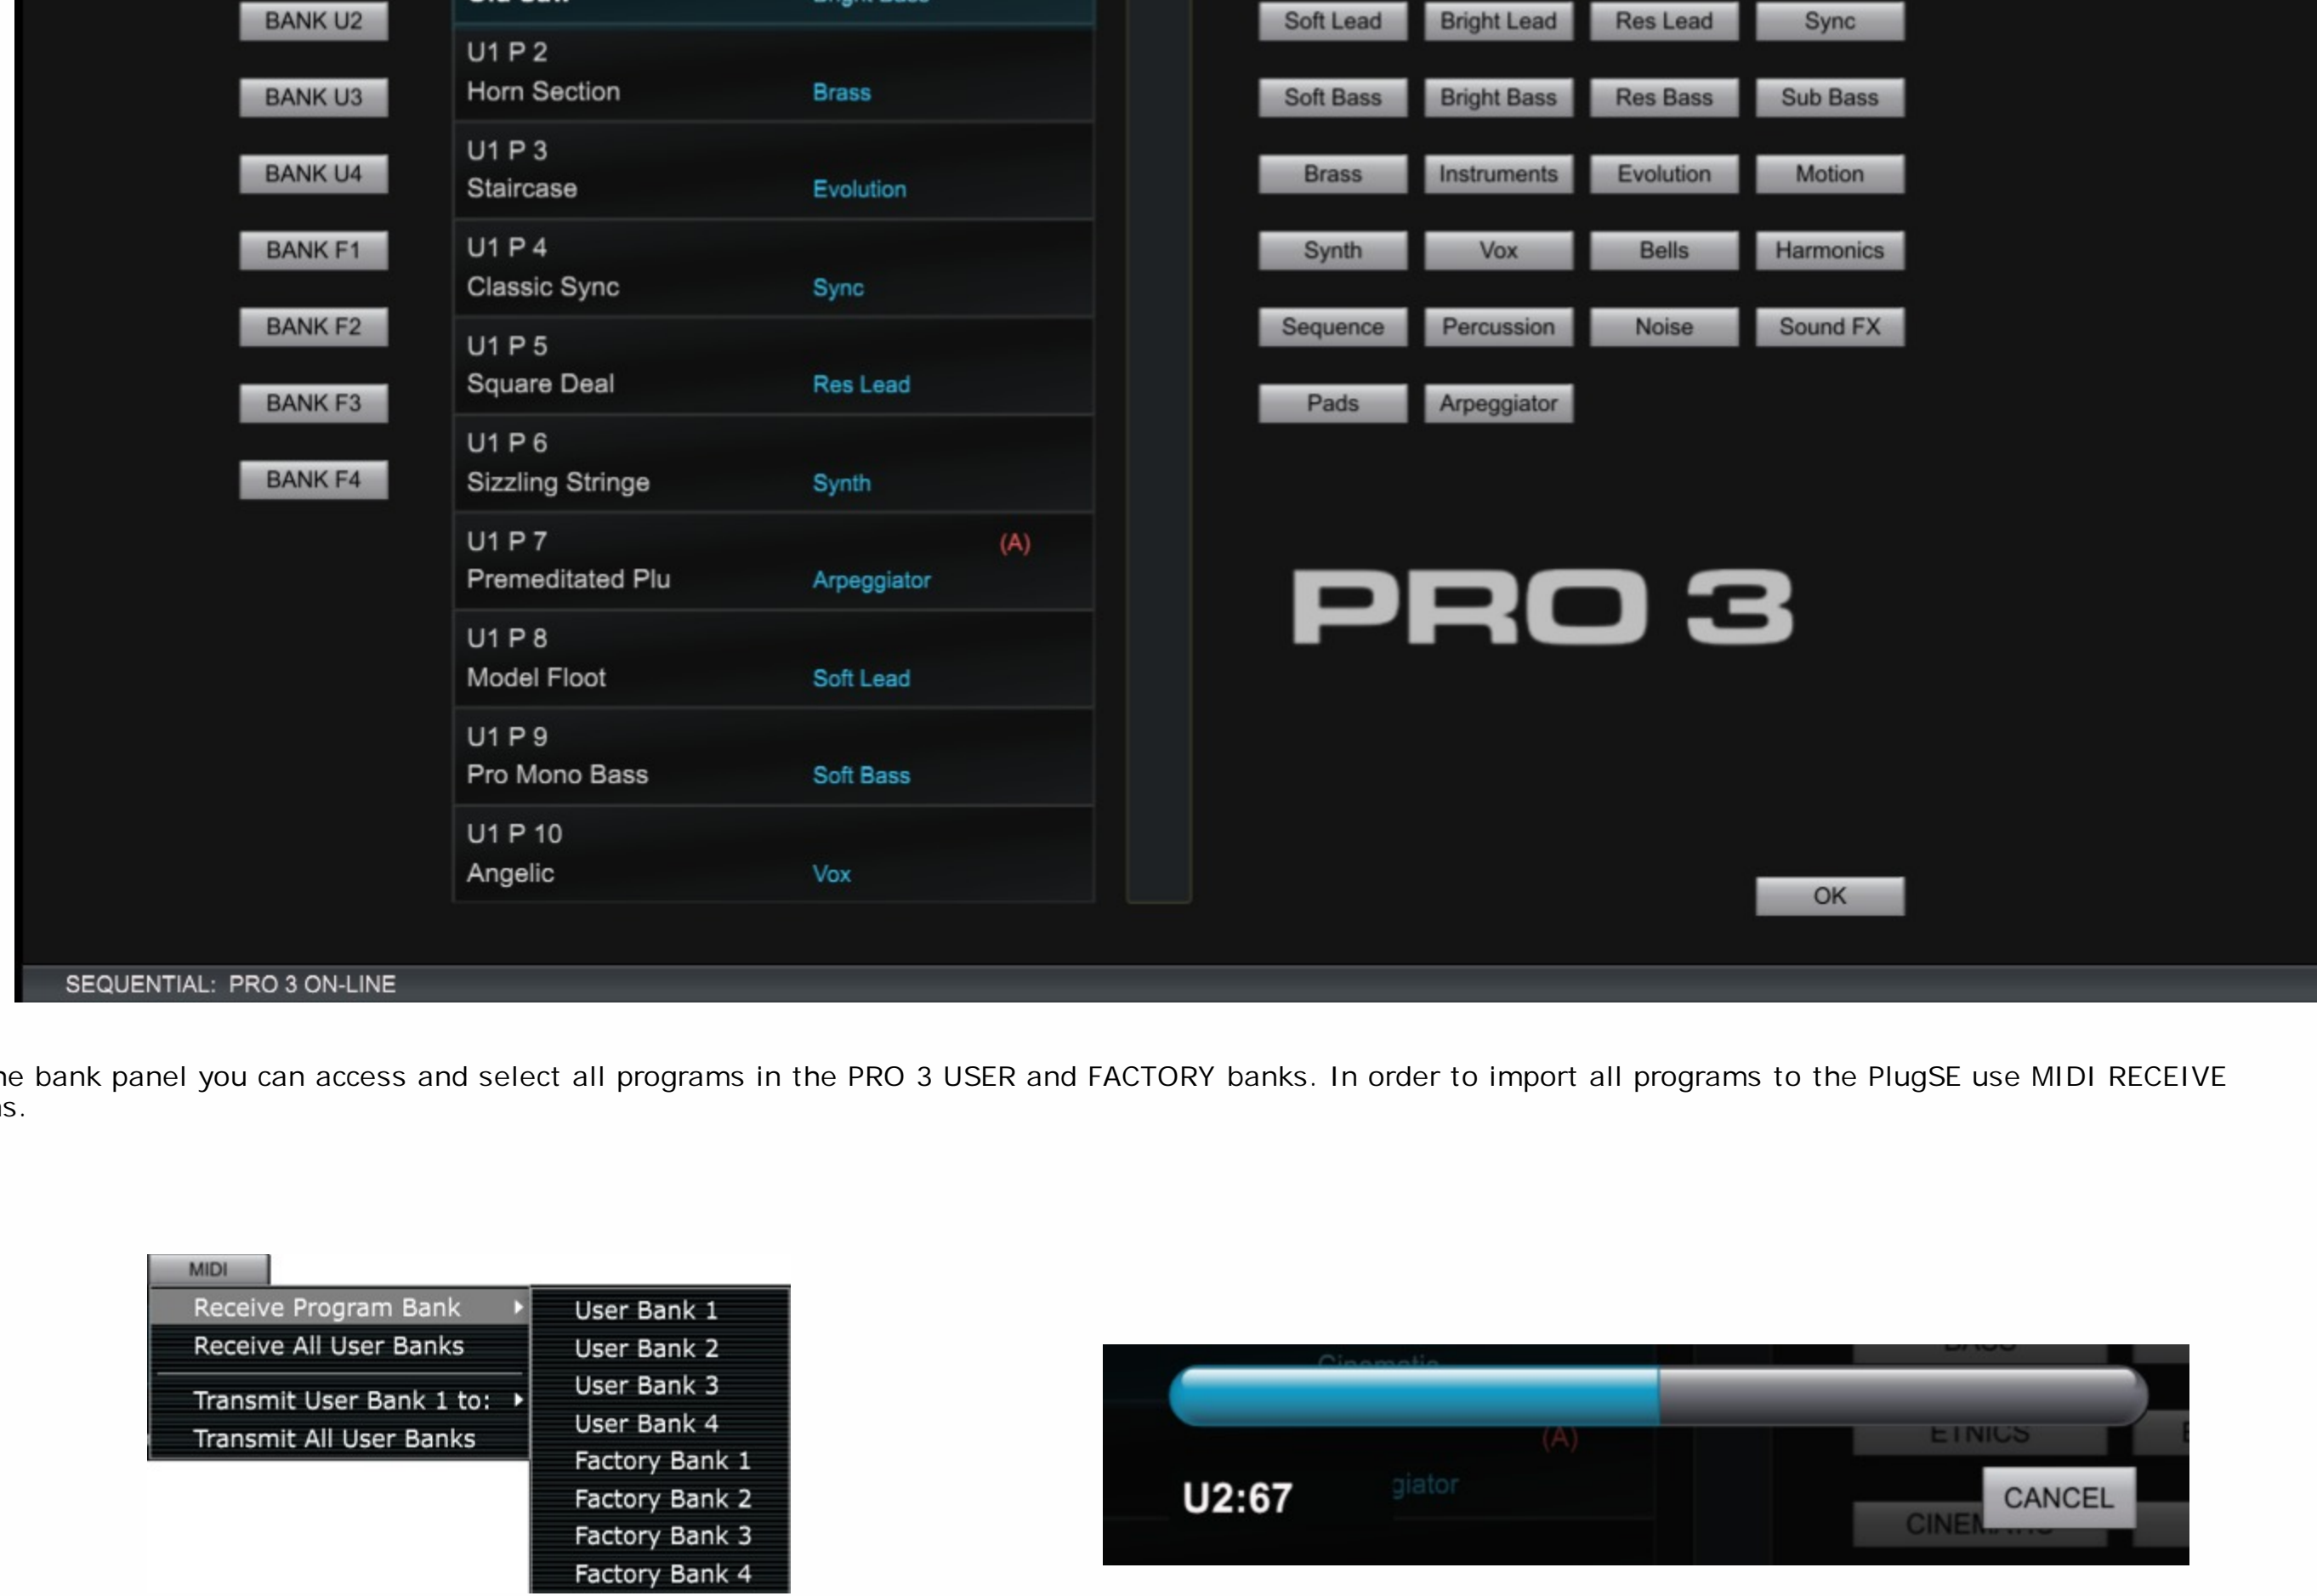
BANK U2
BANK U3
BANK U4
BANK F1
BANK F2
BANK F3
BANK F4

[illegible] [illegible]

U1 P 2
Horn Section Brass

U1 P 3
Staircase Evolution

U1 P 4
Classic Sync Sync

U1 P 5
Square Deal Res Lead

U1 P 6
Sizzling Stringe Synth

U1 P 7 (A)
Premeditated Plu Arpeggiator

U1 P 8
Model Floot Soft Lead

U1 P 9
Pro Mono Bass Soft Bass

U1 P 10
Angelic Vox

| Soft Lead | Bright Lead | Res Lead | Sync |
|---|---|---|---|
| Soft Bass | Bright Bass | Res Bass | Sub Bass |
| Brass | Instruments | Evolution | Motion |
| Synth | Vox | Bells | Harmonics |
| Sequence | Percussion | Noise | Sound FX |
| Pads | Arpeggiator | | |

PRO 3

OK

SEQUENTIAL: PRO 3 ON-LINE

he bank panel you can access and select all programs in the PRO 3 USER and FACTORY banks. In order to import all programs to the PlugSE use MIDI RECEIVE ns.

MIDI
Receive Program Bank
Receive All User Banks
Transmit User Bank 1 to:
Transmit All User Banks

User Bank 1
User Bank 2
User Bank 3
User Bank 4
Factory Bank 1
Factory Bank 2
Factory Bank 3
Factory Bank 4

Cinematic
BASS
(A)
ETNICS
U2:67
giator
CANCEL
CINEM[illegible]